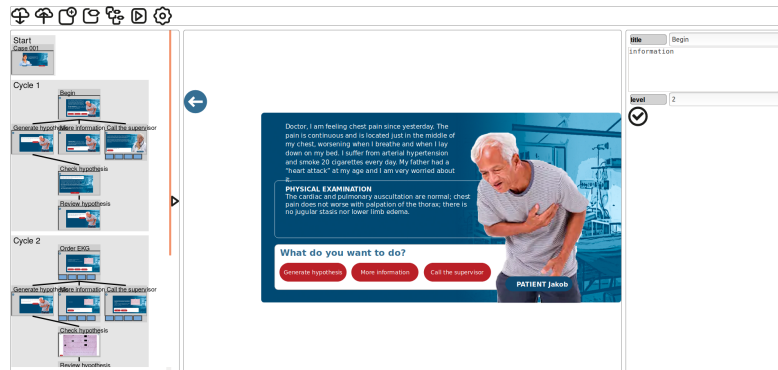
Start
Case 001

Cycle 1
Begin
Generate hypothesis
More information
Call the supervisor
Check hypothesis
Review hypothesis

Cycle 2
Order EKG
Generate hypothesis
More information
Call the supervisor
Check hypothesis
Review hypothesis

Doctor, I am feeling chest pain since yesterday. The pain is continuous and is located just in the middle of my chest, worsening when I breathe and when I lay down on my bed. I suffer from arterial hypertension and smoke 20 cigarettes every day. My father had a "heart attack" at my age and I am very worried about it.

PHYSICAL EXAMINATION
The cardiac and pulmonary auscultation are normal; chest pain does not worse with palpation of the thorax; there is no jugular stasis nor lower limb edema.

What do you want to do?
Generate hypothesis
More information
Call the supervisor

PATIENT Jakob

title Begin
information
level 2